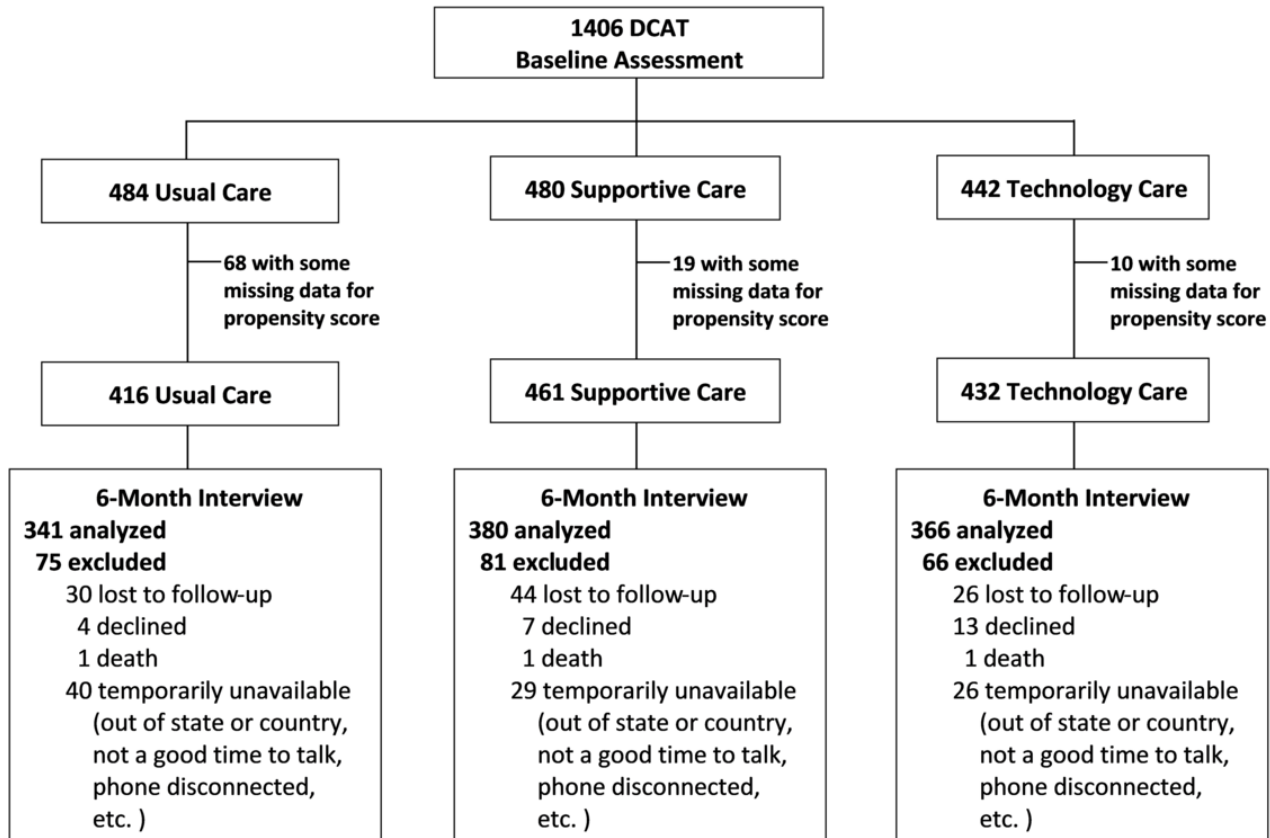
1406 DCAT
Baseline Assessment

484 Usual Care

68 with some missing data for propensity score

416 Usual Care

6-Month Interview
341 analyzed
75 excluded
30 lost to follow-up
4 declined
1 death
40 temporarily unavailable (out of state or country, not a good time to talk, phone disconnected, etc. )

480 Supportive Care

19 with some missing data for propensity score

461 Supportive Care

6-Month Interview
380 analyzed
81 excluded
44 lost to follow-up
7 declined
1 death
29 temporarily unavailable (out of state or country, not a good time to talk, phone disconnected, etc. )

442 Technology Care

10 with some missing data for propensity score

432 Technology Care

6-Month Interview
366 analyzed
66 excluded
26 lost to follow-up
13 declined
1 death
26 temporarily unavailable (out of state or country, not a good time to talk, phone disconnected, etc. )